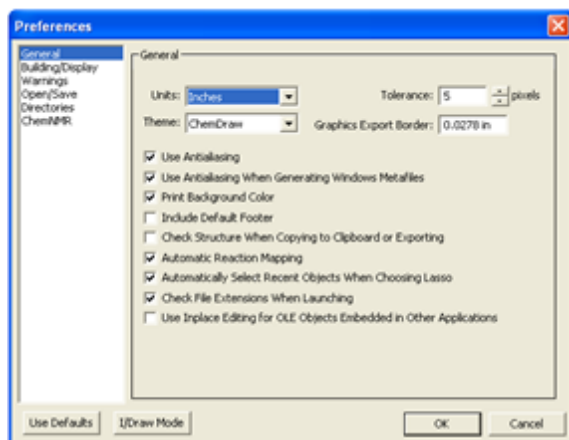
Preferences

General
Building/Display
Warnings
Open/Save
Directories
ChemNMR

General

Units: Inches

Tolerance: 5 pixels

Theme: ChemDraw

Graphics Export Border: 0.0278 in

Use Antialiasing
Use Antialiasing When Generating Windows Metafiles
Print Background Color
Include Default Footer
Check Structure When Copying to Clipboard or Exporting
Automatic Reaction Mapping
Automatically Select Recent Objects When Choosing Lasso
Check File Extensions When Launching
Use Inplace Editing for OLE Objects Embedded in Other Applications

Use Defaults
1/Draw Mode
OK
Cancel